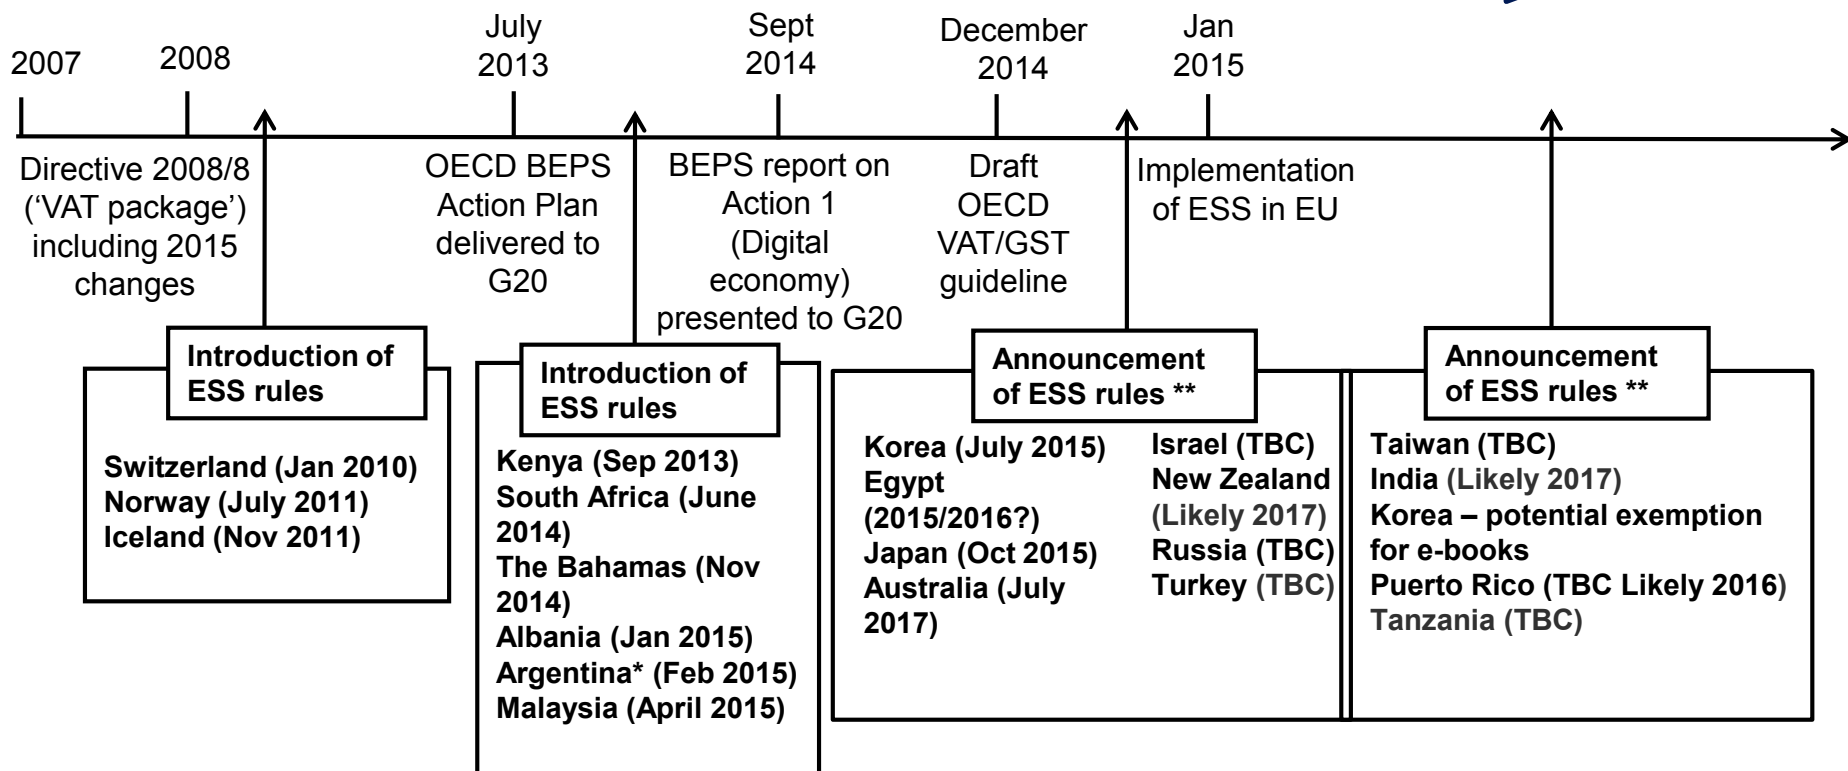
2007

2008

July 2013

Sept 2014

December 2014

Jan 2015

Directive 2008/8 ('VAT package') including 2015 changes

OECD BEPS Action Plan delivered to G20

BEPS report on Action 1 (Digital economy) presented to G20

Draft OECD VAT/GST guideline

Implementation of ESS in EU

Introduction of ESS rules

Switzerland (Jan 2010)
Norway (July 2011)
Iceland (Nov 2011)

Introduction of ESS rules

Kenya (Sep 2013)
South Africa (June 2014)
The Bahamas (Nov 2014)
Albania (Jan 2015)
Argentina* (Feb 2015)
Malaysia (April 2015)

Announcement of ESS rules **

Korea (July 2015)
Egypt (2015/2016?)
Japan (Oct 2015)
Australia (July 2017)

Israel (TBC)
New Zealand (Likely 2017)
Russia (TBC)
Turkey (TBC)

Announcement of ESS rules **

Taiwan (TBC)
India (Likely 2017)
Korea – potential exemption for e-books
Puerto Rico (TBC Likely 2016)
Tanzania (TBC)